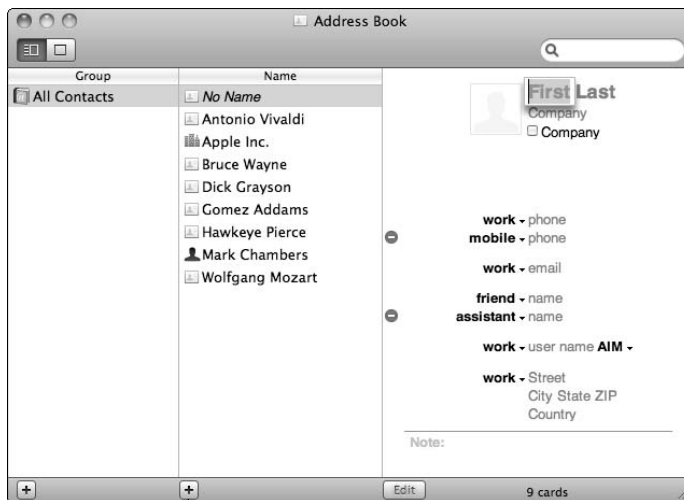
Address Book

Group
All Contacts

Name
No Name
Antonio Vivaldi
Apple Inc.
Bruce Wayne
Dick Grayson
Gomez Addams
Hawkeye Pierce
Mark Chambers
Wolfgang Mozart

First Last
Company
Company

work phone
mobile phone
work email
friend name
assistant name
work user name AIM
work Street
City State ZIP
Country

Note:

+
+
Edit
9 cards